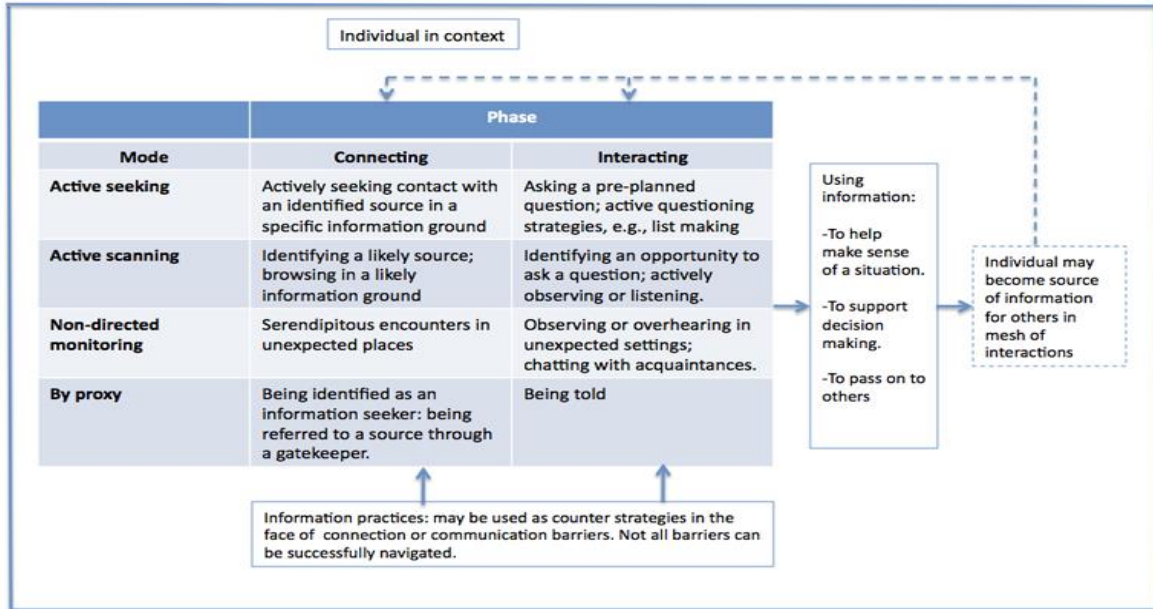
Individual in context

| | Phase | |
|---|---|---|
| Mode | Connecting | Interacting |
| Active seeking | Actively seeking contact with an identified source in a specific information ground | Asking a pre-planned question; active questioning strategies, e.g., list making |
| Active scanning | Identifying a likely source; browsing in a likely information ground | Identifying an opportunity to ask a question; actively observing or listening. |
| Non-directed monitoring | Serendipitous encounters in unexpected places | Observing or overhearing in unexpected settings; chatting with acquaintances. |
| By proxy | Being identified as an information seeker: being referred to a source through a gatekeeper. | Being told |

Using information:

-To help make sense of a situation.

-To support decision making.

-To pass on to others

Individual may become source of information for others in mesh of interactions

Information practices: may be used as counter strategies in the face of connection or communication barriers. Not all barriers can be successfully navigated.